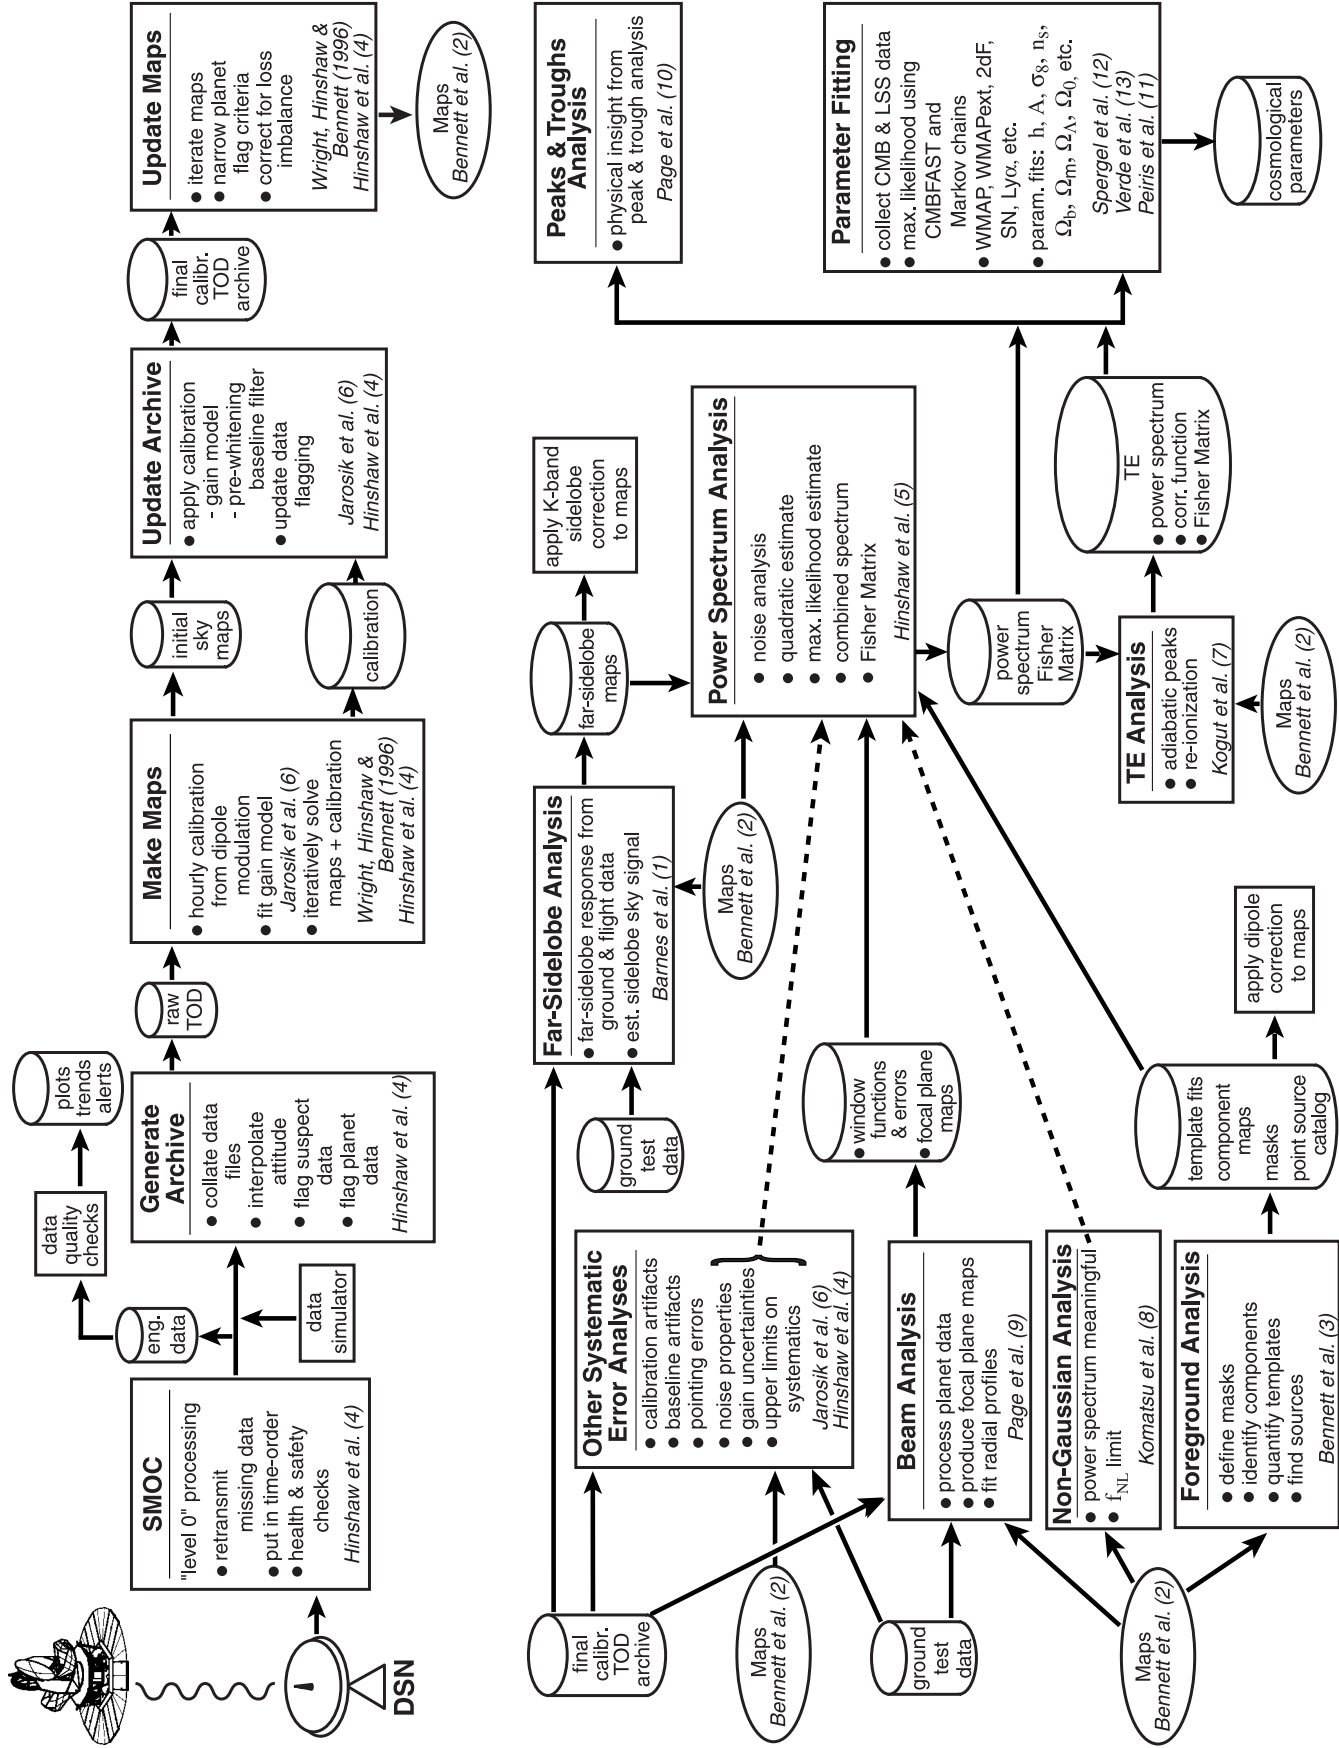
DSN

SMOC
"level 0" processing
● retransmit missing data
● put in time-order
● health & safety checks
Hinshaw et al. (4)

eng. data

data simulator

data quality checks

plots trends alerts

Generate Archive
● collate data files
● interpolate attitude
● flag suspect data
● flag planet data
Hinshaw et al. (4)

raw TOD

Make Maps
● hourly calibration from dipole modulation
● fit gain model Jarosik et al. (6)
● iteratively solve maps + calibration
Wright, Hinshaw & Bennett (1996)
Hinshaw et al. (4)

initial sky maps

calibration

Update Archive
● apply calibration
- gain model
- pre-whitening baseline filter
● update data flagging
Jarosik et al. (6)
Hinshaw et al. (4)

final calibr. TOD archive

Update Maps
● iterate maps
● narrow planet flag criteria
● correct for loss imbalance
Wright, Hinshaw & Bennett (1996)
Hinshaw et al. (4)

Maps Bennett et al. (2)

final calibr. TOD archive

Maps Bennett et al. (2)

ground test data

Maps Bennett et al. (2)

Other Systematic Error Analyses
● calibration artifacts
● baseline artifacts
● pointing errors
● noise properties
● gain uncertainties
● upper limits on systematics
Jarosik et al. (6)
Hinshaw et al. (4)

Beam Analysis
● process planet data
● produce focal plane maps
● fit radial profiles
Page et al. (9)

Non-Gaussian Analysis
● power spectrum meaningful
● $f_{NL}$ limit
Komatsu et al. (8)

Foreground Analysis
● define masks
● identify components
● quantify templates
● find sources
Bennett et al. (3)

ground test data

Far-Sidelobe Analysis
● far-sidelobe response from ground & flight data
● est. sidelobe sky signal
Barnes et al. (1)

Maps Bennett et al. (2)

window functions & errors
focal plane maps

template fits
component maps
masks
point source catalog

apply dipole correction to maps

far-sidelobe maps

apply K-band sidelobe correction to maps

Power Spectrum Analysis
● noise analysis
● quadratic estimate
● max. likelihood estimate
● combined spectrum
● Fisher Matrix
Hinshaw et al. (5)

power spectrum Fisher Matrix

TE Analysis
● adiabatic peaks
● re-ionization
Kogut et al. (7)

Maps Bennett et al. (2)

TE
● power spectrum
● corr. function
● Fisher Matrix

Peaks & Troughs Analysis
● physical insight from peak & trough analysis
Page et al. (10)

Parameter Fitting
● collect CMB & LSS data
● max. likelihood using CMBFAST and Markov chains
● WMAP, WMAPext, 2dF, SN, Ly$\alpha$, etc.
● param. fits: h, A, $\sigma_8$, $n_s$, $\Omega_b$, $\Omega_m$, $\Omega_\Lambda$, $\Omega_0$, etc.
Spergel et al. (12)
Verde et al. (13)
Peiris et al. (11)

cosmological parameters